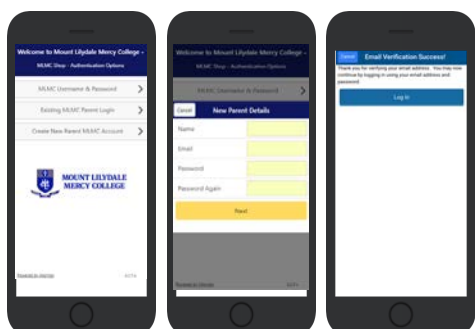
Welcome to Mount Lilydale Mercy College -
MLMC Shop - Authentication Options
MLMC Username & Password
Existing MLMC Parent Login
Create New Parent MLMC Account
MOUNT LILYDALE MERCY COLLEGE
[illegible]
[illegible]

Welcome to Mount Lilydale Mercy College -
MLMC Shop - Authentication Options
MLMC Username & Password
Cancel
New Parent Details
Name
Email
Password
Password Again
Next
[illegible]
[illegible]

Cancel
Email Verification Success!
Thank you for verifying your email address. You may now continue by logging in using your email address and password.
Log In